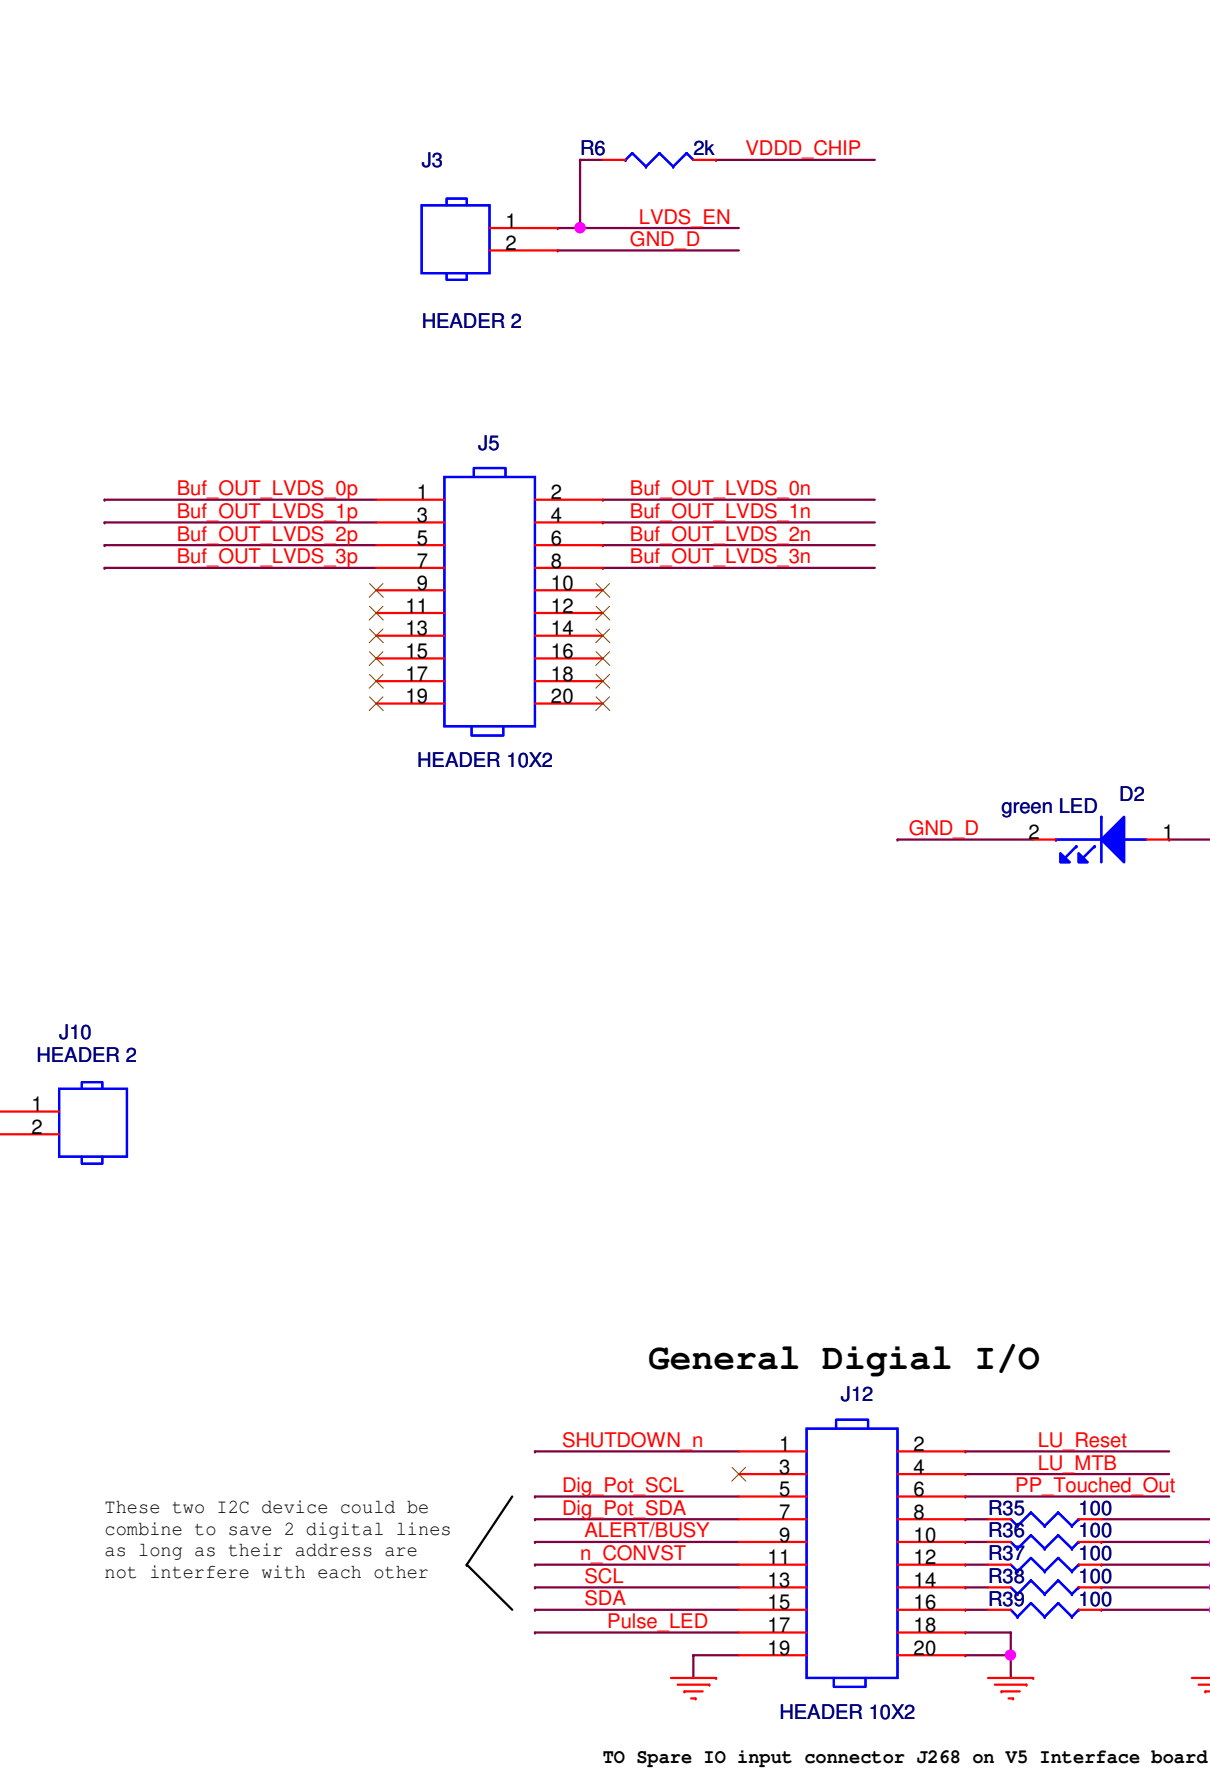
J3

R6 2k VDDD_CHIP

1 LVDS_EN
2 GND_D

HEADER 2

J5

Buf_OUT_LVDS_0p 1
Buf_OUT_LVDS_1p 3
Buf_OUT_LVDS_2p 5
Buf_OUT_LVDS_3p 7
9
11
13
15
17
19

2 Buf_OUT_LVDS_0n
4 Buf_OUT_LVDS_1n
6 Buf_OUT_LVDS_2n
8 Buf_OUT_LVDS_3n
10
12
14
16
18
20

HEADER 10X2

green LED D2
GND_D 2 1

J10
HEADER 2
1
2

General Digial I/O

J12

SHUTDOWN_n 1
3
Dig_Pot_SCL 5
Dig_Pot_SDA 7
ALERT/BUSY 9
n_CONVST 11
SCL 13
SDA 15
Pulse_LED 17
19

2 LU_Reset
4 LU_MTB
6 PP_Touched_Out
8 R35 100
10 R36 100
12 R37 100
14 R38 100
16 R39 100
18
20

These two I2C device could be combine to save 2 digital lines as long as their address are not interfere with each other

HEADER 10X2

TO Spare IO input connector J268 on V5 Interface board